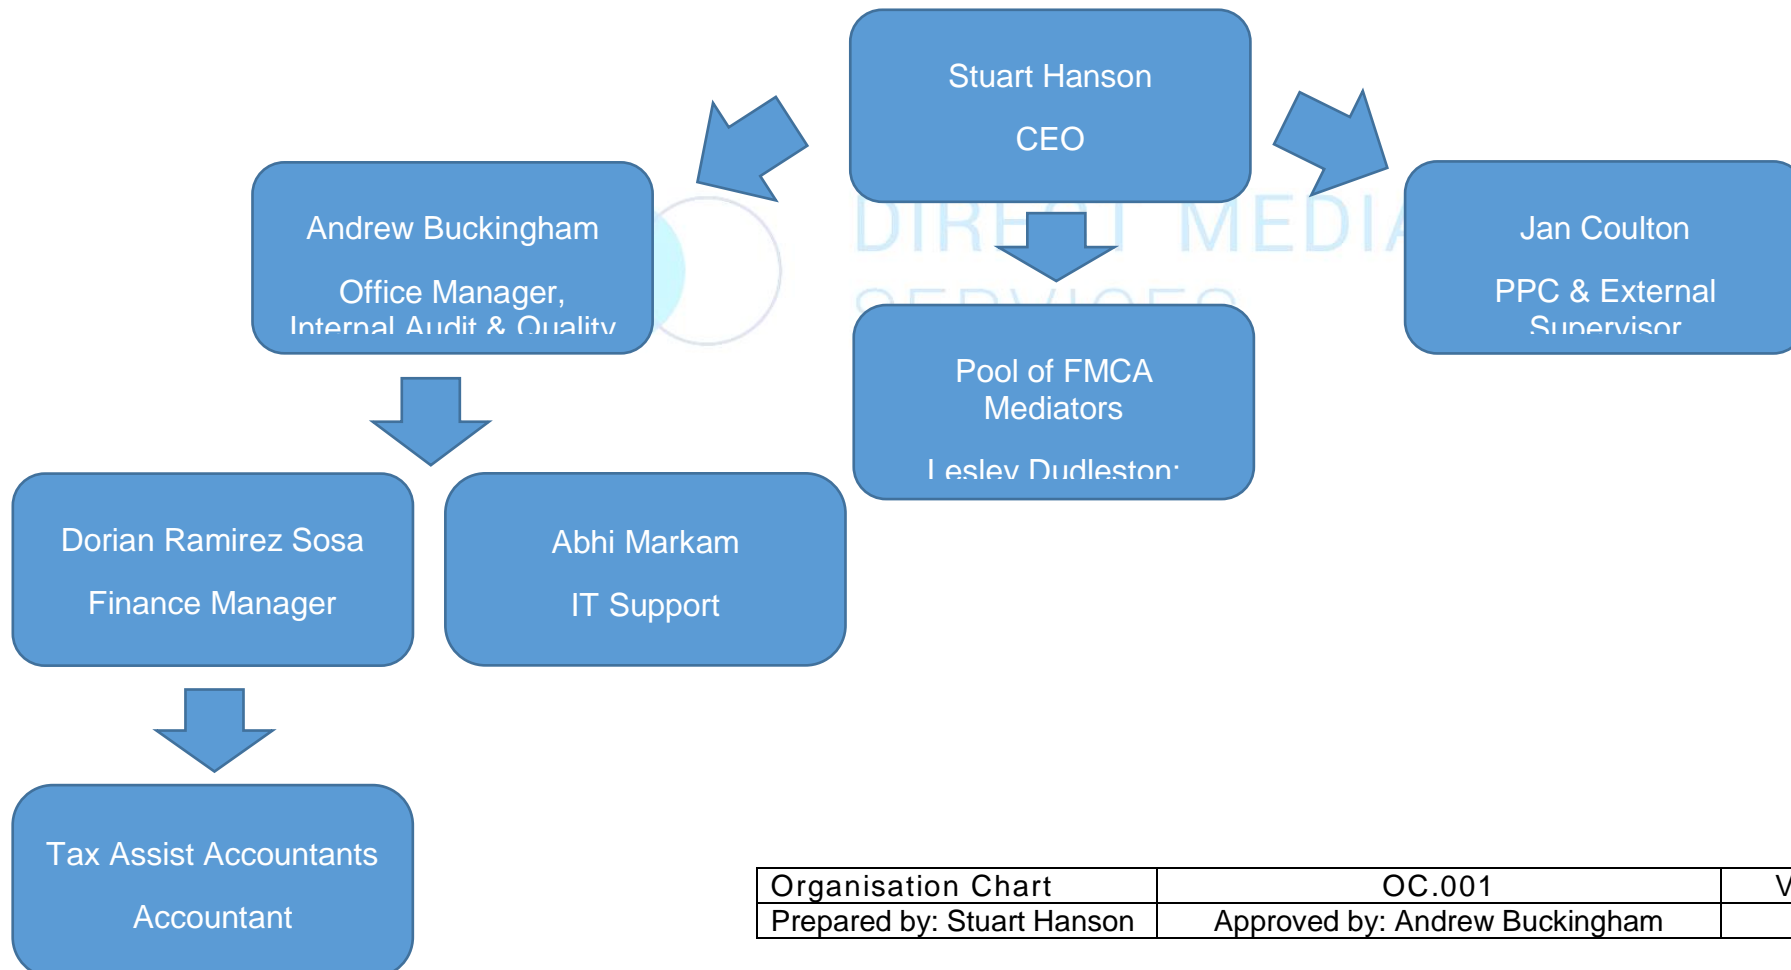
Stuart Hanson

CEO

Andrew Buckingham

Office Manager, Internal Audit & Quality

DIRECT MEDIA SERVICES

Pool of FMCA Mediators

Lesley Dudleston:

Jan Coulton

PPC & External Supervisor

Dorian Ramirez Sosa

Finance Manager

Abhi Markam

IT Support

Tax Assist Accountants

Accountant

| Organisation Chart | OC.001 | V |
|---|---|---|
| Prepared by: Stuart Hanson | Approved by: Andrew Buckingham | |